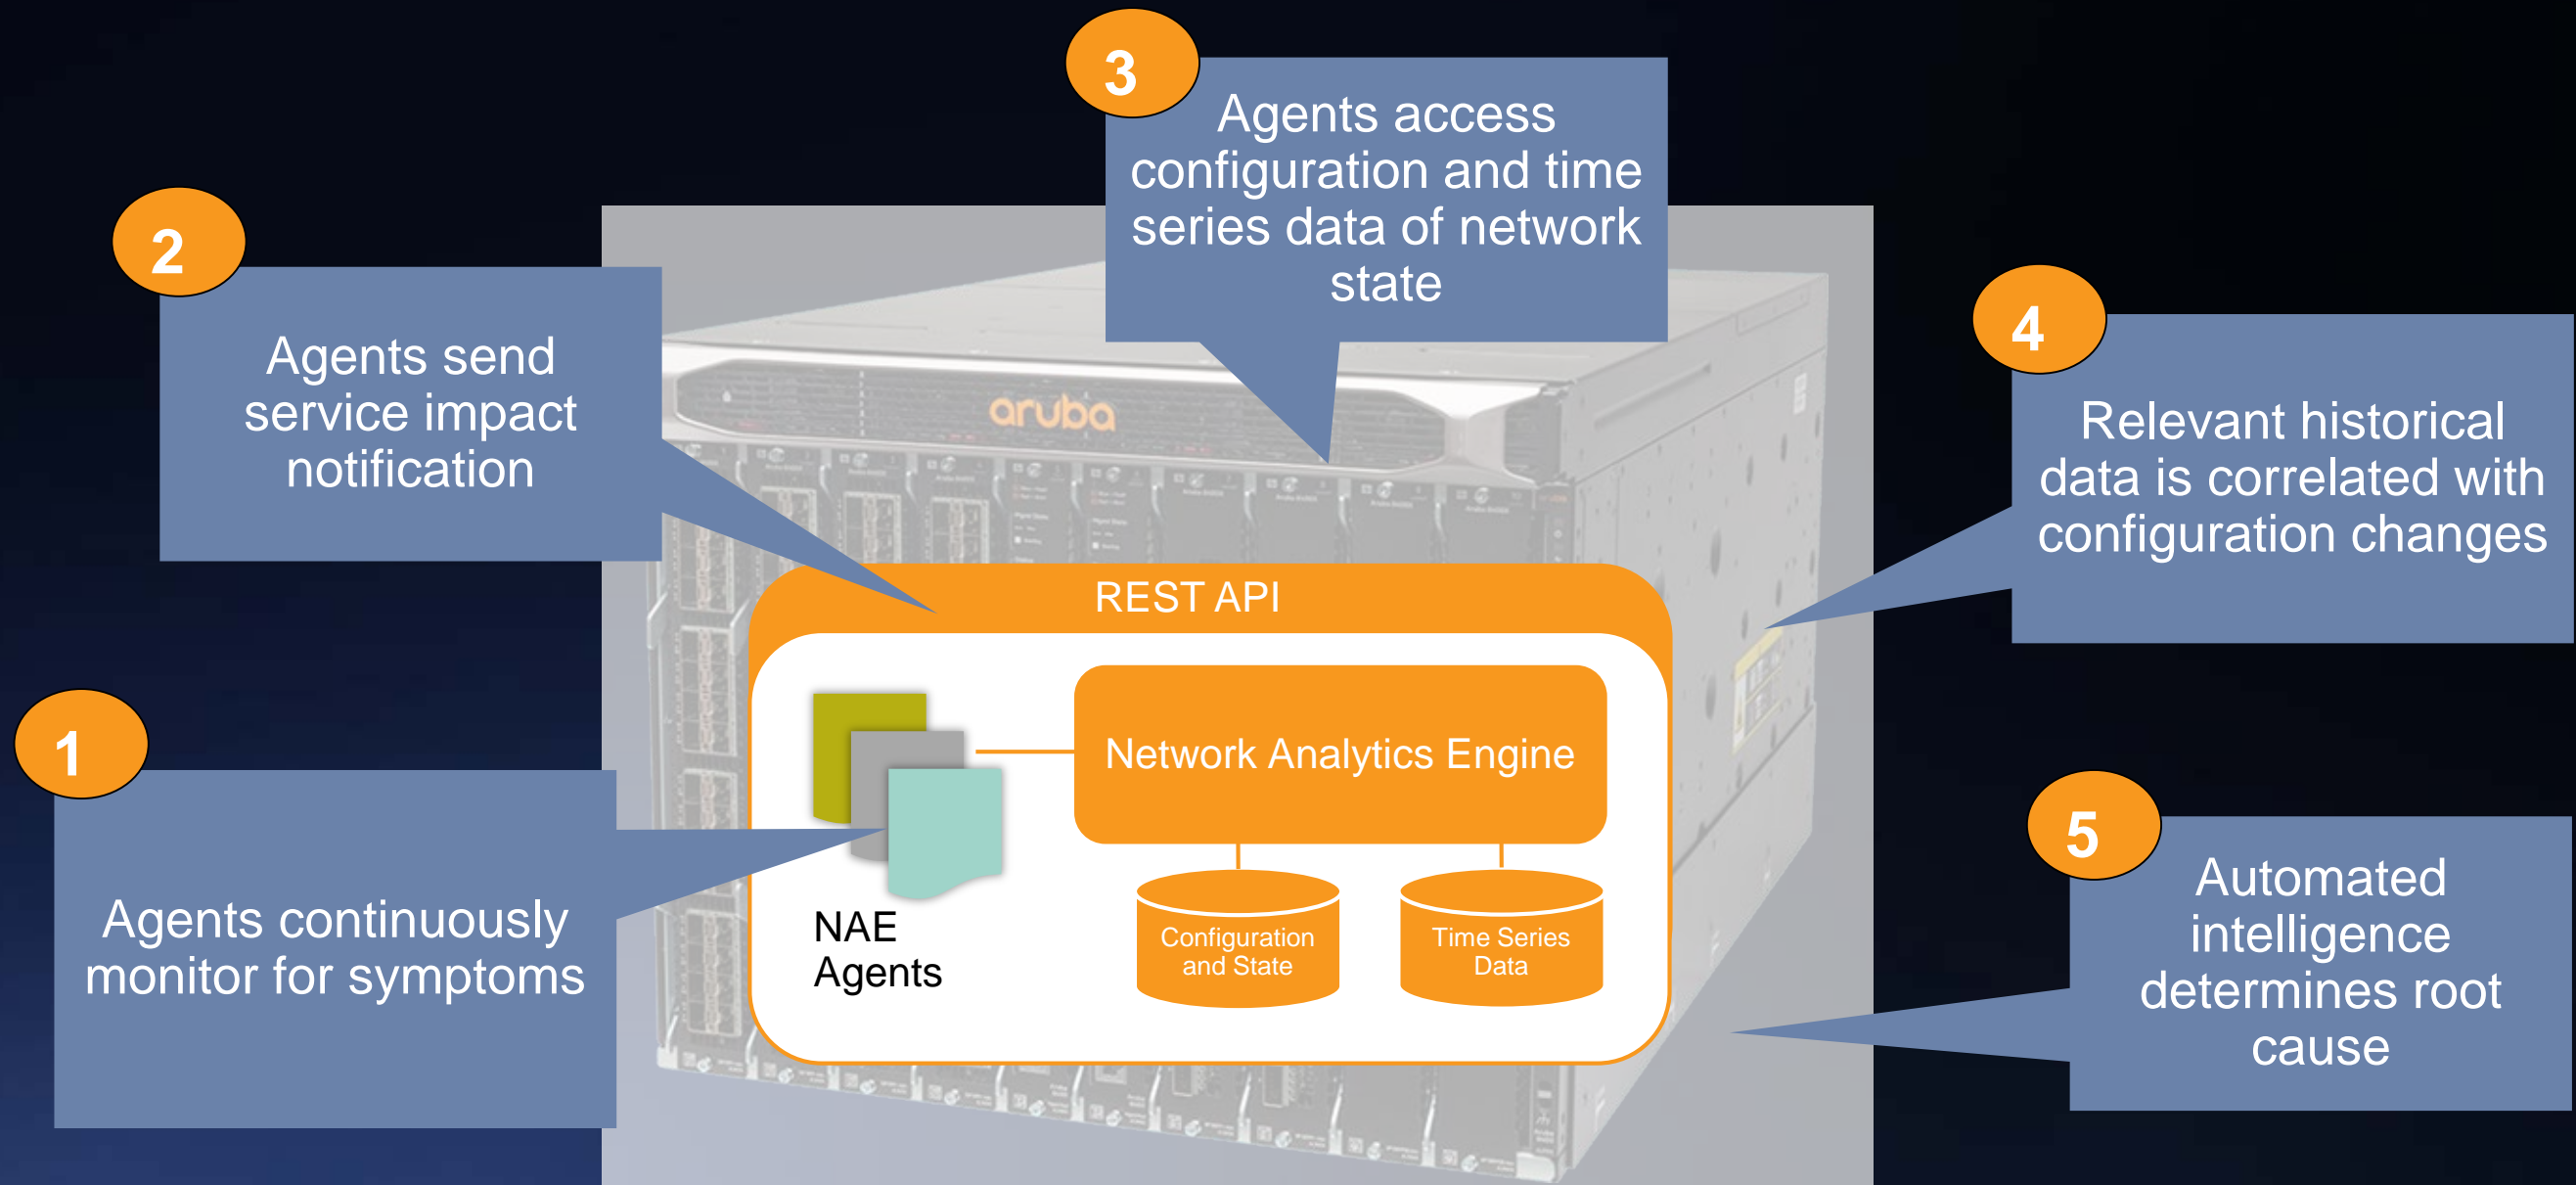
3
Agents access configuration and time series data of network state

2
Agents send service impact notification

4
Relevant historical data is correlated with configuration changes

aruba

REST API

Network Analytics Engine

NAE Agents

Configuration and State

Time Series Data

1
Agents continuously monitor for symptoms

5
Automated intelligence determines root cause